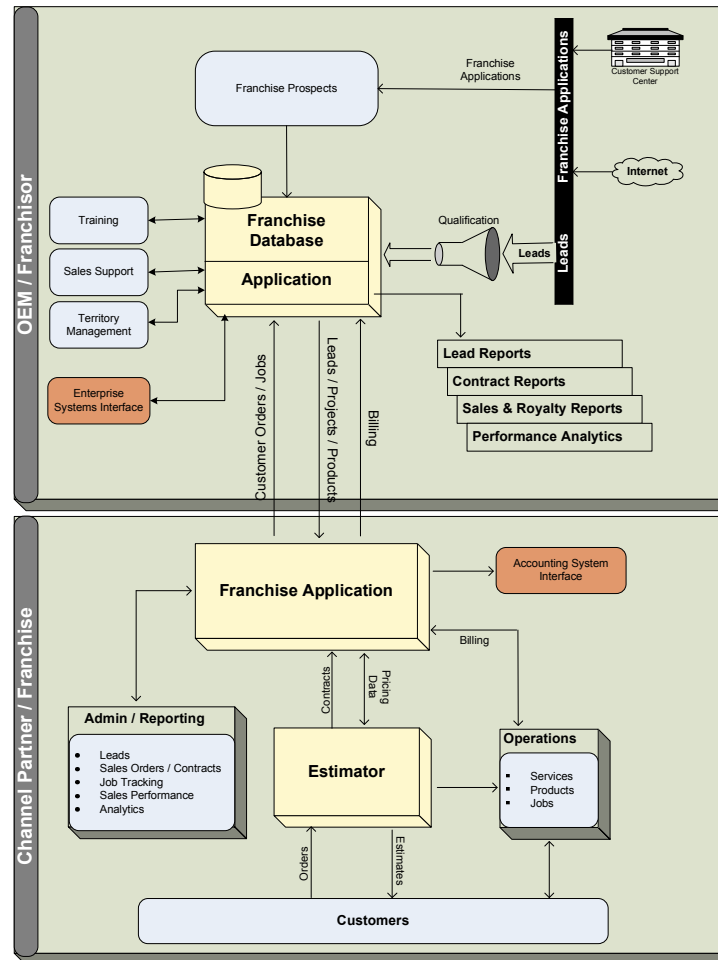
OEM / Franchisor

Franchise Prospects

Franchise Applications

Franchise Applications

Customer Support Center

Internet

Leads

Leads

Qualification

Training

Sales Support

Territory Management

Franchise Database

Application

Enterprise Systems Interface

Customer Orders / Jobs

Leads / Projects / Products

Billing

Lead Reports

Contract Reports

Sales & Royalty Reports

Performance Analytics

Channel Partner / Franchise

Franchise Application

Accounting System Interface

Billing

Contracts

Pricing Data

Admin / Reporting

- Leads
- Sales Orders / Contracts
- Job Tracking
- Sales Performance
- Analytics

Estimator

Operations

- Services
- Products
- Jobs

Orders

Estimates

Customers